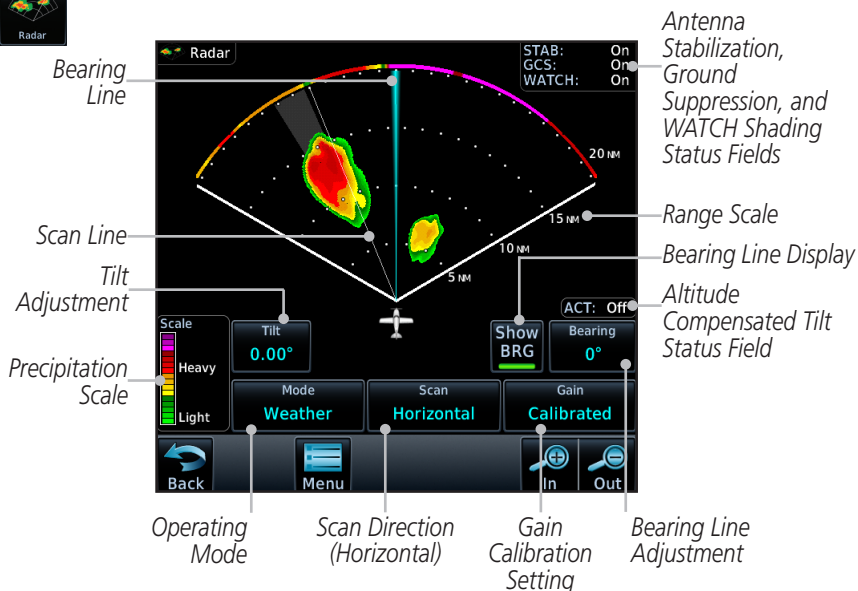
Radar

Radar

STAB: On
GCS: On
WATCH: On

Antenna Stabilization, Ground Suppression, and WATCH Shading Status Fields

Bearing Line

20 NM

15 NM

Range Scale

Scan Line

10 NM

Bearing Line Display

5 NM

Tilt Adjustment

ACT: Off

Altitude Compensated Tilt Status Field

Scale

Tilt
0.00°

Show BRG

Bearing
0°

Precipitation Scale

Heavy

Light

Mode
Weather

Scan
Horizontal

Gain
Calibrated

Back

Menu

In

Out

Operating Mode

Scan Direction (Horizontal)

Gain Calibration Setting

Bearing Line Adjustment